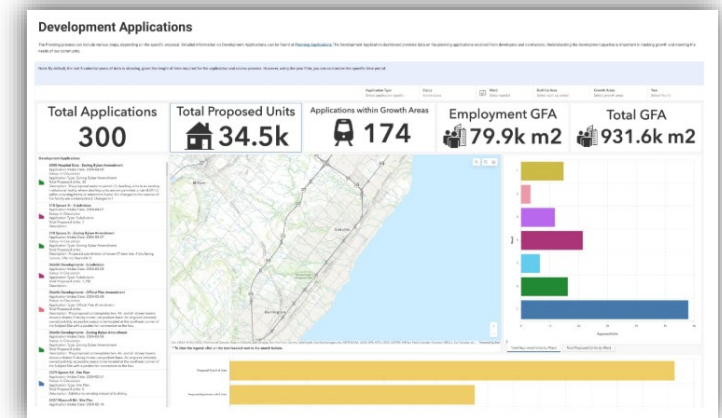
Development Applications

Total Applications
300

Total Proposed Units
34.5k

Applications within Growth Areas
174

Employment GFA
79.9k m2

Total GFA
931.6k m2

Development Application

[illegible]

Application Type
Ward
Growth Areas
Year

Applications

Total New Applications by Ward
Total Proposed Units by Ward

Proposed Units

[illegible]